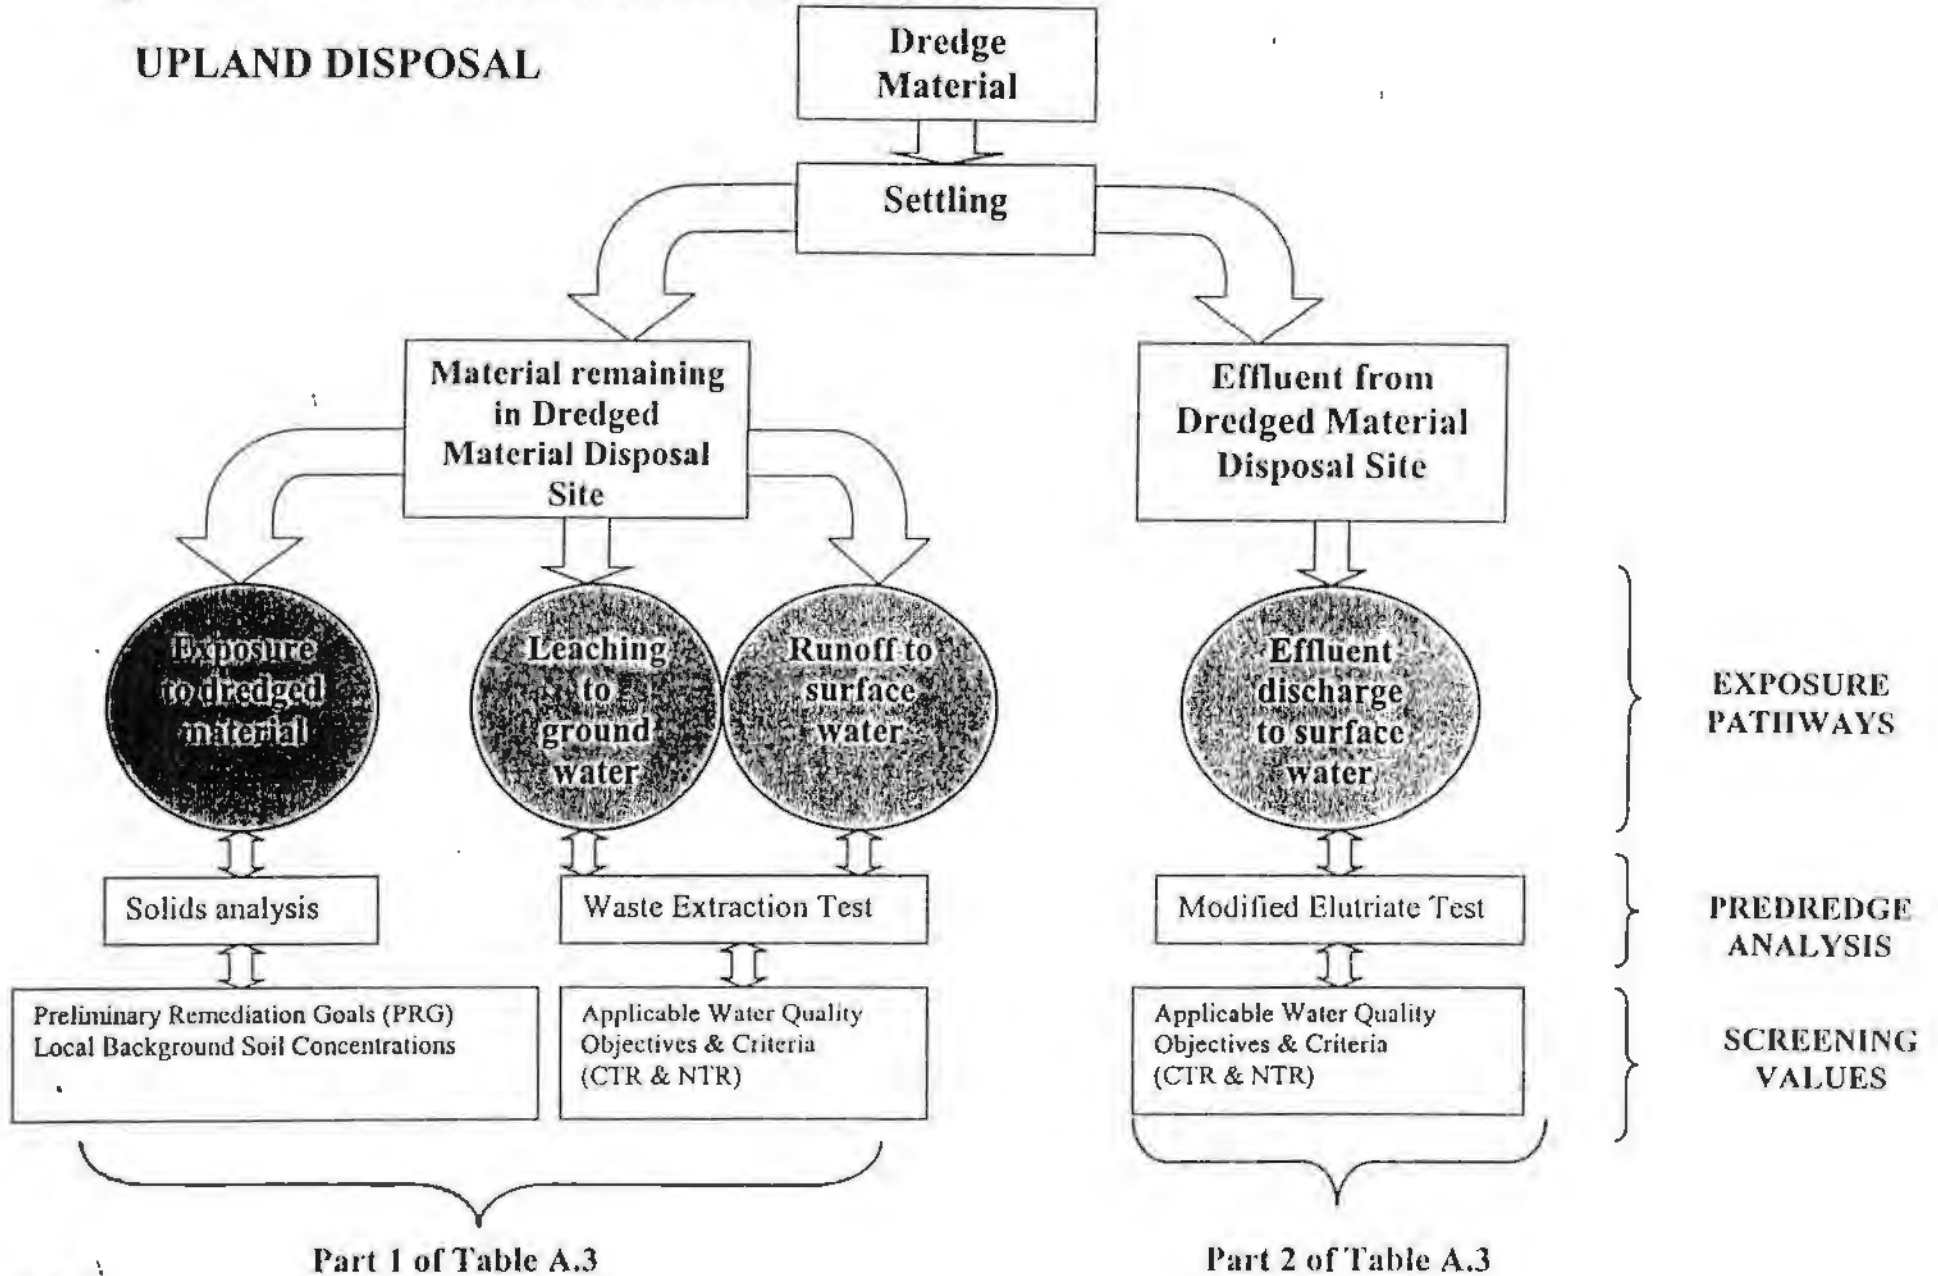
UPLAND DISPOSAL

Dredge Material

Settling

Material remaining in Dredged Material Disposal Site

Effluent from Dredged Material Disposal Site

Exposure to dredged material

Leaching to ground water

Runoff to surface water

Effluent discharge to surface water

EXPOSURE PATHWAYS

Solids analysis

Waste Extraction Test

Modified Elutriate Test

PREDREDGE ANALYSIS

Preliminary Remediation Goals (PRG)
Local Background Soil Concentrations

Applicable Water Quality Objectives & Criteria (CTR & NTR)

Applicable Water Quality Objectives & Criteria (CTR & NTR)

SCREENING VALUES

Part 1 of Table A.3

Part 2 of Table A.3